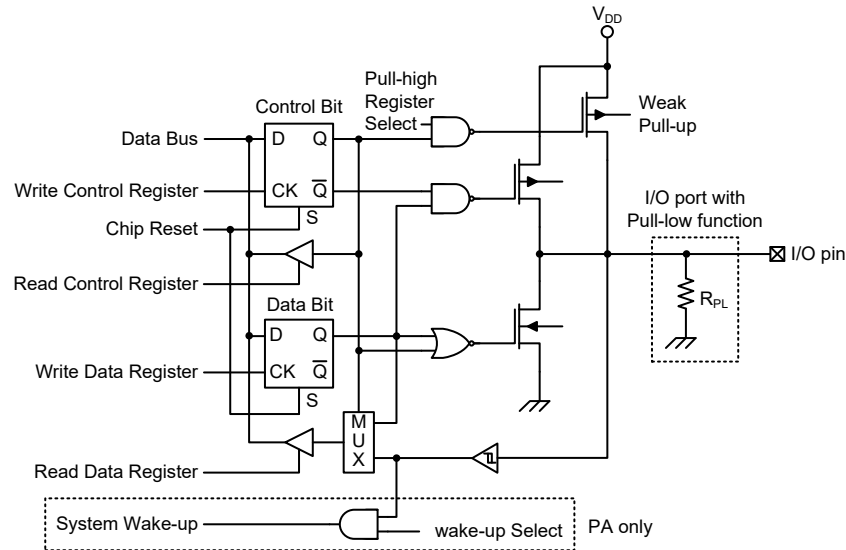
$V_{DD}$

Pull-high Register Select

Control Bit

Weak Pull-up

Data Bus

D Q

Write Control Register

CK $\overline{Q}$

S

I/O port with Pull-low function

Chip Reset

Read Control Register

I/O pin

Data Bit

D Q

$R_{PL}$

Write Data Register

CK $\overline{Q}$

S

M U X

Read Data Register

System Wake-up

wake-up Select

PA only